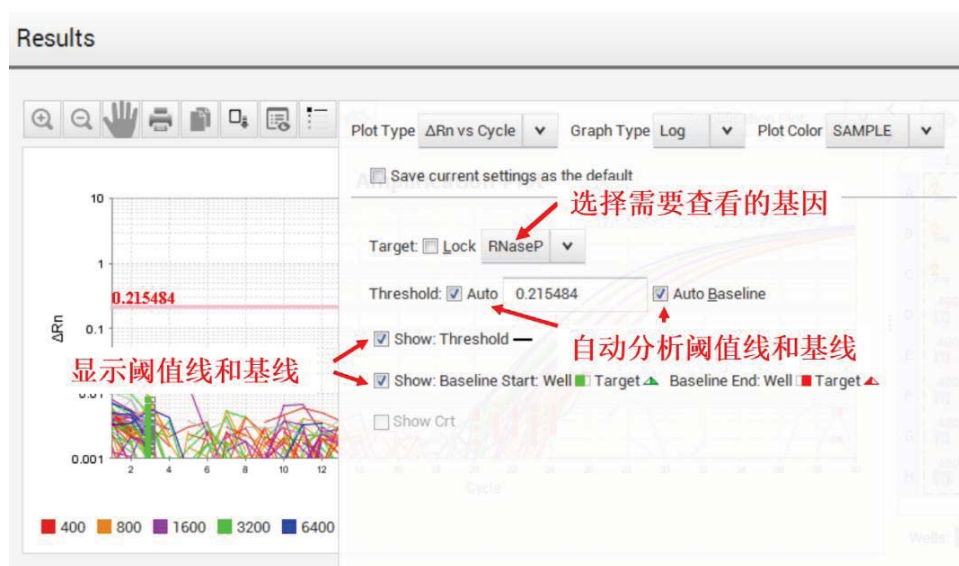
Results

Plot Type ΔRn vs Cycle Graph Type Log Plot Color SAMPLE

Save current settings as the default

选择需要查看的基因

Target: Lock RNaseP

Threshold: Auto 0.215484 Auto Baseline

Show: Threshold

自动分析阈值线和基线

显示阈值线和基线

Show: Baseline Start: Well Target Baseline End: Well Target

Show Crt

10

1

0.215484

ΔRn 0.1

0.01

0.001

2 4 6 8 10 12

400 800 1600 3200 6400